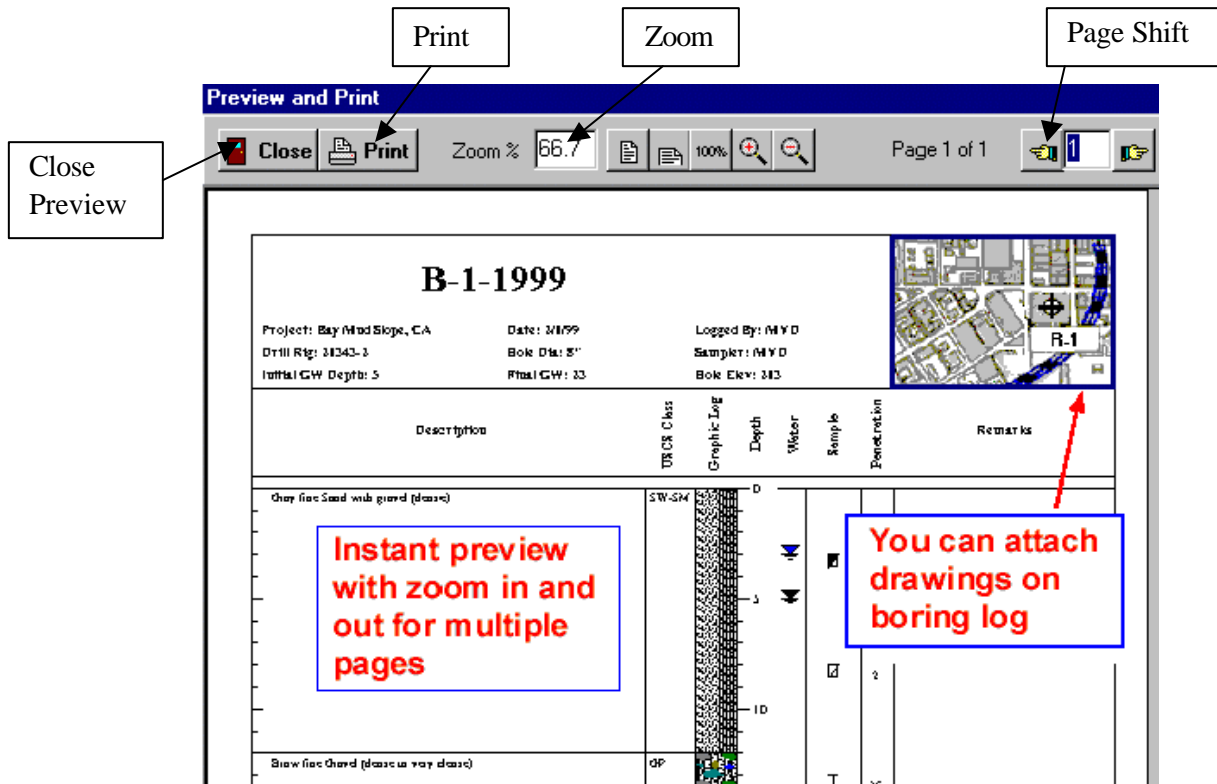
Print

Zoom

Page Shift

Preview and Print

Close Preview

Close Print Zoom % 66.7 100% Page 1 of 1 1

B-1-1999

Project: Bay Mud Slope, CA
Drill Rig: 31343-3
Initial GW Depth: 5

Date: 3/1/99
Bole Dia: 8"
Final GW: 33

Logged By: MYD
Sampler: MYD
Bole Elev: 313

R-1

Description

USCS Class

Graphic Log

Depth

Water

Sample

Penetration

Remarks

Gray fine Sand with gravel (dense)

SW-SM

0

5

10

2

Brown fine Gravel (dense to very dense)

GP

Instant preview with zoom in and out for multiple pages

You can attach drawings on boring log